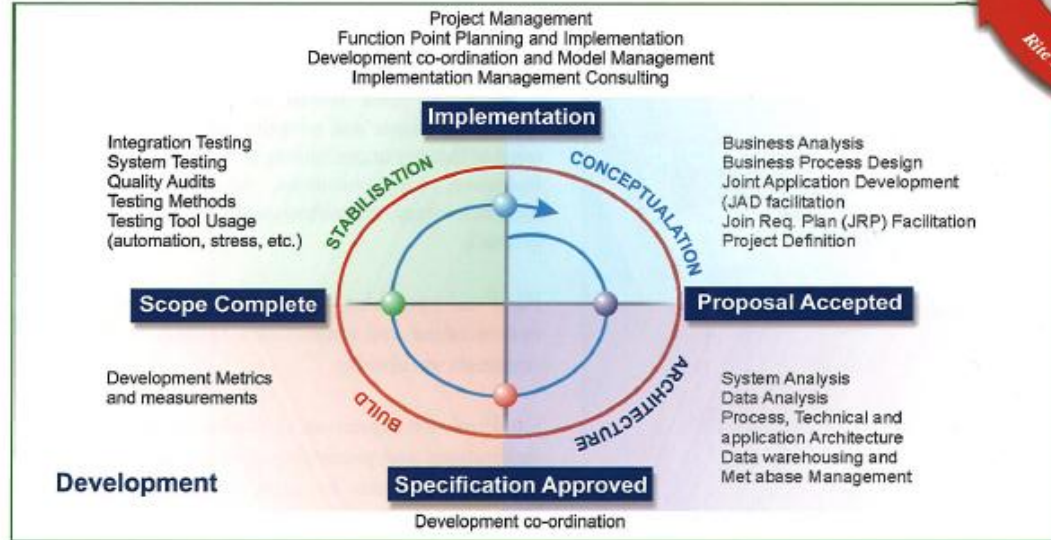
Project Management
Function Point Planning and Implementation
Development co-ordination and Model Management
Implementation Management Consulting

Rite

Implementation

Integration Testing
System Testing
Quality Audits
Testing Methods
Testing Tool Usage
(automation, stress, etc.)

STABILISATION

CONCEPTUALATION

Business Analysis
Business Process Design
Joint Application Development
(JAD facilitation
Join Req. Plan (JRP) Facilitation
Project Definition

Scope Complete

Proposal Accepted

Development Metrics
and measurements

BUILD

ARCHITECTURE

System Analysis
Data Analysis
Process, Technical and
application Architecture
Data warehousing and
Met abase Management

Development

Specification Approved

Development co-ordination